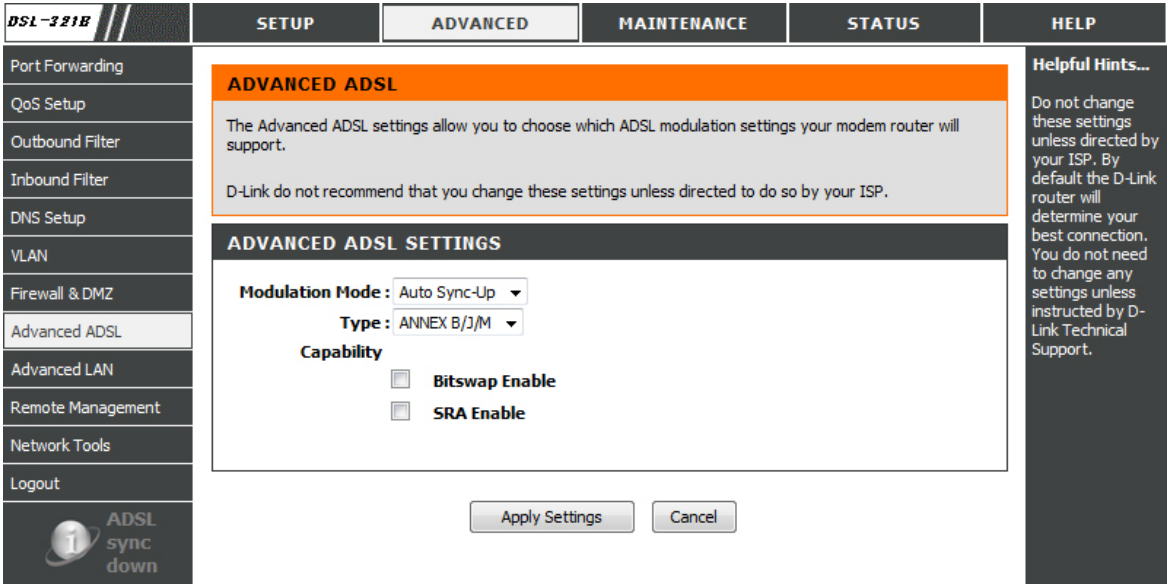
DSL-321B

SETUP | ADVANCED | MAINTENANCE | STATUS | HELP

Port Forwarding
QoS Setup
Outbound Filter
Inbound Filter
DNS Setup
VLAN
Firewall & DMZ
Advanced ADSL
Advanced LAN
Remote Management
Network Tools
Logout

ADSL sync down

ADVANCED ADSL

The Advanced ADSL settings allow you to choose which ADSL modulation settings your modem router will support.

D-Link do not recommend that you change these settings unless directed to do so by your ISP.

ADVANCED ADSL SETTINGS

Modulation Mode : Auto Sync-Up

Type : ANNEX B/J/M

Capability

Bitswap Enable

SRA Enable

Apply Settings Cancel

Helpful Hints...

Do not change these settings unless directed by your ISP. By default the D-Link router will determine your best connection. You do not need to change any settings unless instructed by D-Link Technical Support.